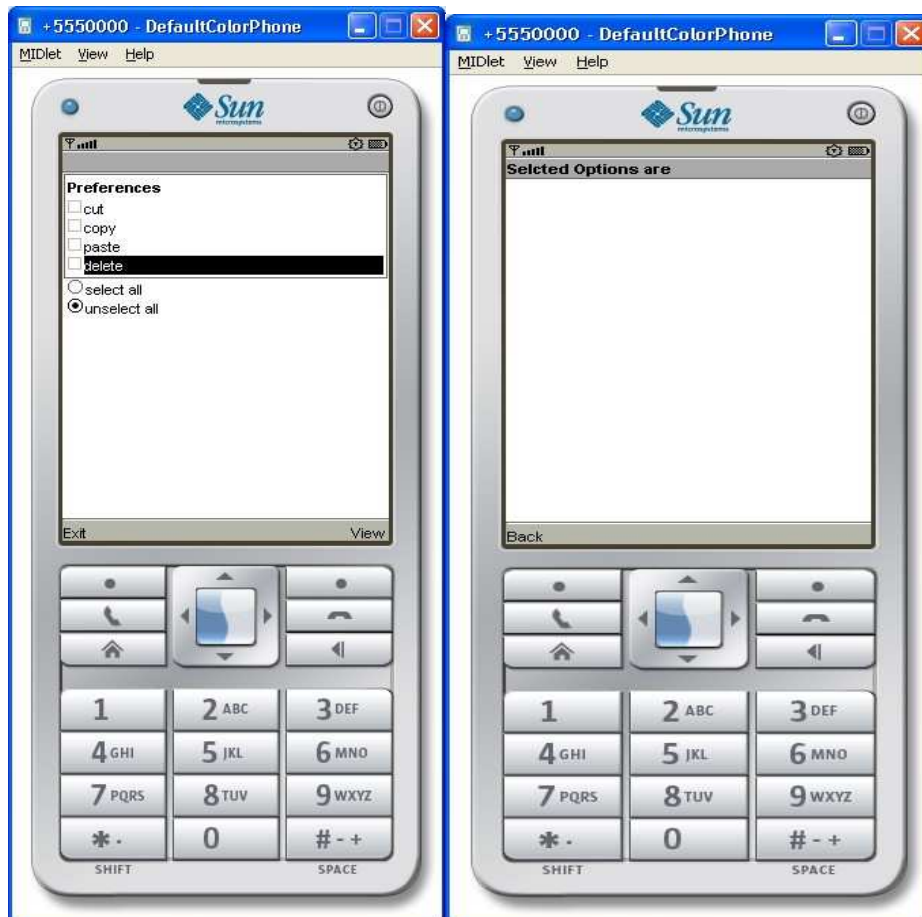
+5550000 - DefaultColorPhone
MIDlet View Help
Sun
microsystems
Preferences
cut
copy
paste
delete
select all
unselect all
Exit
View
1
2 ABC
3 DEF
4 GHI
5 JKL
6 MNO
7 PQRS
8 TUV
9 WXYZ
\* .
0
# - +
SHIFT
SPACE

+5550000 - DefaultColorPhone
MIDlet View Help
Sun
microsystems
Selcted Options are
Back
1
2 ABC
3 DEF
4 GHI
5 JKL
6 MNO
7 PQRS
8 TUV
9 WXYZ
\* .
0
# - +
SHIFT
SPACE